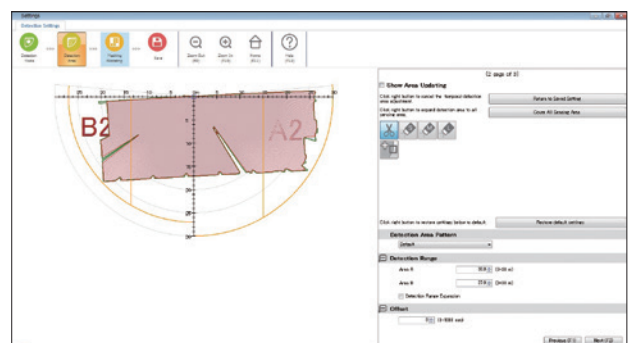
Settings

Detection Settings

Detection Areas

Detection Area

Tracking Monitoring

Save

Zoom Out

Zoom In

Home

Help

B2

A2

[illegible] of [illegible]

Show Area Updating

Click right button to cancel the temporary detection area adjustment.

Return to Saved Setting

Click right button to expand detection area to all sensing area.

Cover All Sensing Area

Click right button to restore settings below to default.

Restore default settings

Detection Area Pattern

Default

Detection Range

Area A

Area B

Detection Range Expansion

Offset

Previous

Next